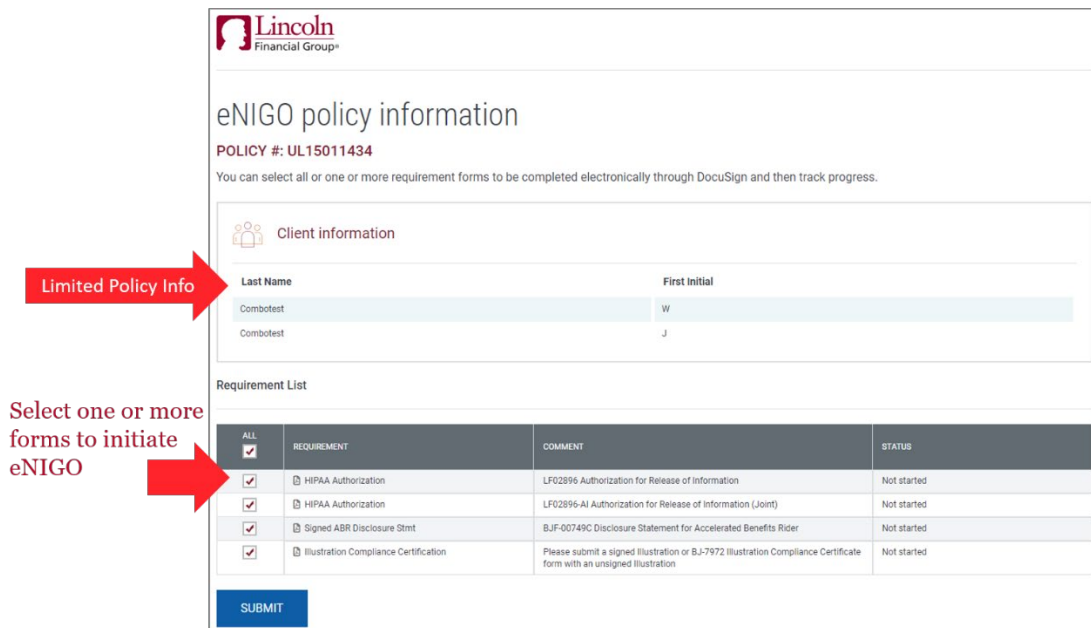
Lincoln Financial Group®

eNIGO policy information

POLICY #: UL15011434

You can select all or one or more requirement forms to be completed electronically through DocuSign and then track progress.

Client information

Limited Policy Info

| Last Name | First Initial |
|---|---|
| Combotest | W |
| Combotest | J |

Requirement List

Select one or more forms to initiate eNIGO

| ALL ☑ | REQUIREMENT | COMMENT | STATUS |
|---|---|---|---|
| ☑ | HIPAA Authorization | LF02896 Authorization for Release of Information | Not started |
| ☑ | HIPAA Authorization | LF02896-AI Authorization for Release of Information (Joint) | Not started |
| ☑ | Signed ABR Disclosure Stmt | BJF-00749C Disclosure Statement for Accelerated Benefits Rider | Not started |
| ☑ | Illustration Compliance Certification | Please submit a signed Illustration or BJ-7972 Illustration Compliance Certificate form with an unsigned Illustration | Not started |

SUBMIT